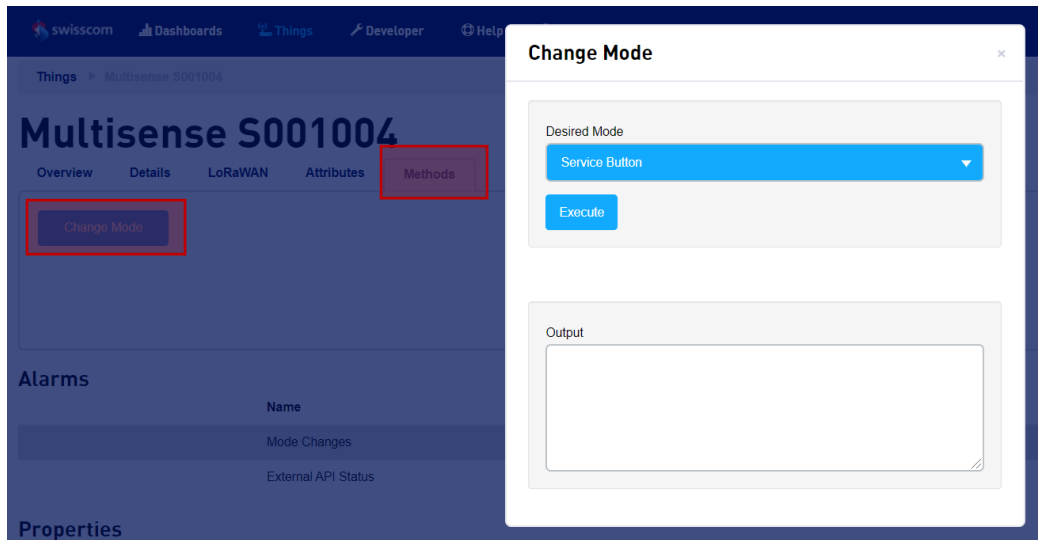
swisscom Dashboards Things Developer Help

Things ▸ Multisense S001004

Multisense S001004

Overview Details LoRaWAN Attributes Methods

Change Mode

Alarms

Name

Mode Changes

External API Status

Properties

Change Mode

×

Desired Mode

Service Button

Execute

Output